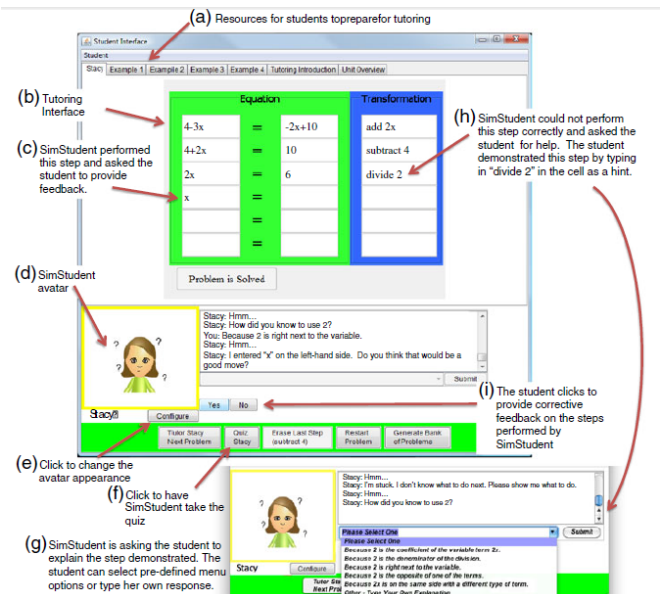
(a) Resources for students topreparefor tutoring

Student Interface

Student

Stacy | Example 1 | Example 2 | Example 3 | Example 4 | Tutoring Introduction | Unit Overview

(b) Tutoring Interface

(c) SimStudent performed this step and asked the student to provide feedback.

| Equation | | | Transformation |
|---|---|---|---|
| 4-3x | = | -2x+10 | add 2x |
| 4+2x | = | 10 | subtract 4 |
| 2x | = | 6 | divide 2 |
| x | = | | |
| | = | | |
| | = | | |

Problem is Solved

(h) SimStudent could not perform this step correctly and asked the student for help. The student demonstrated this step by typing in "divide 2" in the cell as a hint.

(d) SimStudent avatar

Stacy: Hmm....
Stacy: How did you know to use 2?
You: Because 2 is right next to the variable.
Stacy: Hmm....
Stacy: I entered "x" on the left-hand side. Do you think that would be a good move?

Submit

Yes | No

Stacy

Configure

(i) The student clicks to provide corrective feedback on the steps performed by SimStudent

Tutor Stacy Next Problem | Quiz Stacy | Erase Last Step (subtract 4) | Restart Problem | Generate Bank of Problems

(e) Click to change the avatar appearance

(f) Click to have SimStudent take the quiz

(g) SimStudent is asking the student to explain the step demonstrated. The student can select pre-defined menu options or type her own response.

Stacy: Hmm....
Stacy: I'm stuck. I don't know what to do next. Please show me what to do.
Stacy: Hmm....
Stacy: How did you know to use 2?

Please Select One

Submit

Please Select One
Because 2 is the coefficient of the variable term 2x.
Because 2 is the denominator of the division.
Because 2 is right next to the variable.
Because 2 is the opposite of one of the terms.
Because 2x is on the same side with a different type of term.
Other - Type Your Own Explanation

Stacy

Configure

Tutor St
Next Pro